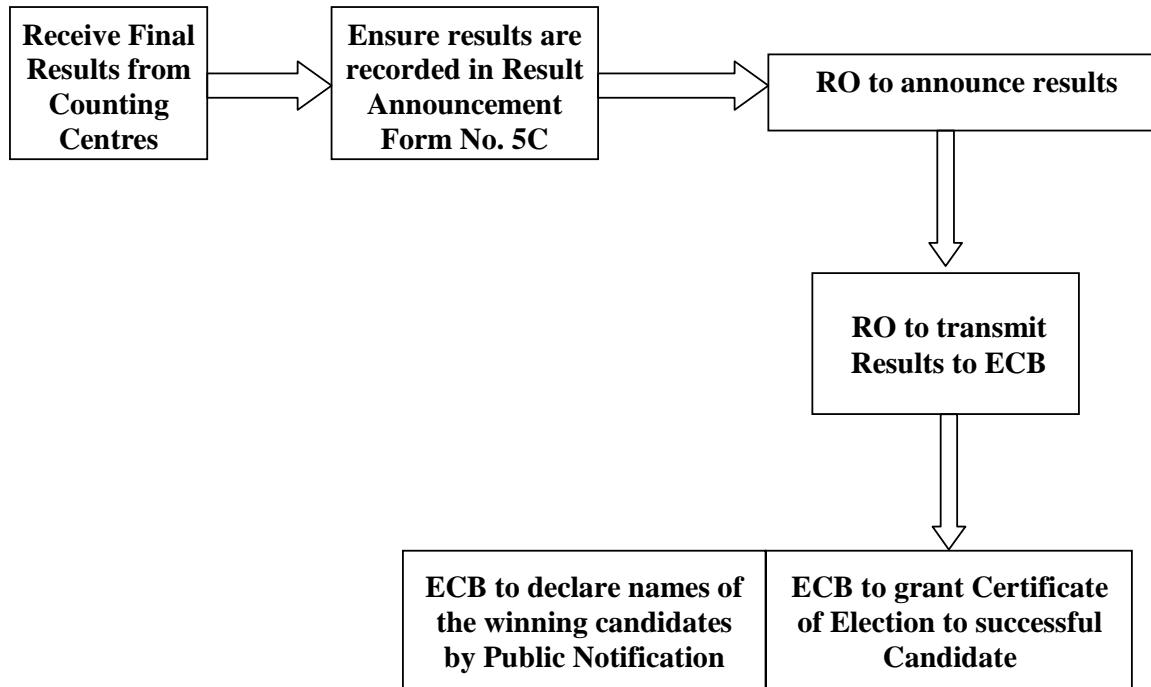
Receive Final Results from Counting Centres

Ensure results are recorded in Result Announcement Form No. 5C

RO to announce results

RO to transmit Results to ECB

ECB to declare names of the winning candidates by Public Notification

ECB to grant Certificate of Election to successful Candidate